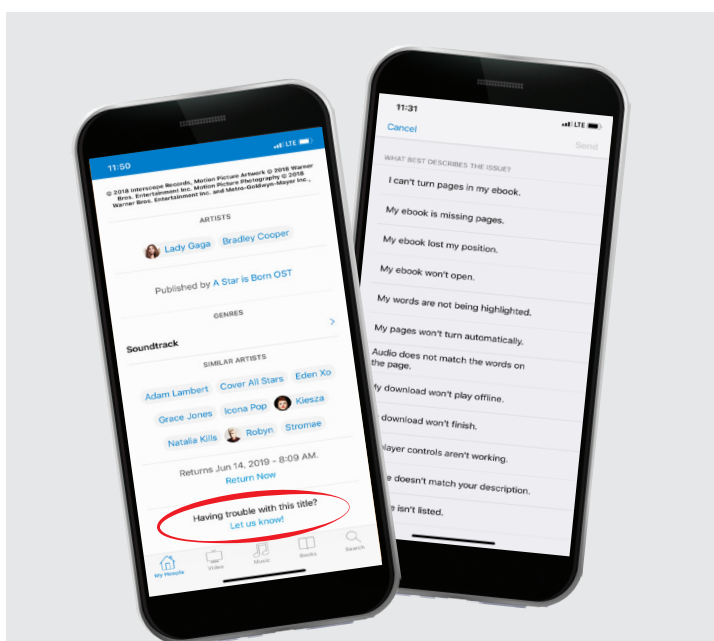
11:50

LTE

© 2018 Interscope Records. Motion Picture Artwork © 2018 Warner Bros. Entertainment Inc. Motion Picture Photography © 2018 Warner Bros. Entertainment Inc. and Metro-Goldwyn-Mayer Inc.,

ARTISTS

Lady Gaga Bradley Cooper

Published by A Star is Born OST

GENRES

Soundtrack

SIMILAR ARTISTS

Adam Lambert Cover All Stars Eden Xo

Grace Jones Icona Pop Kiesza

Natalia Kills Robyn Stromae

Returns Jun 14, 2019 - 8:09 AM.

Return Now

Having trouble with this title?

Let us know!

My Hoopla Video Music Books Search

11:31

Cancel

Send

WHAT BEST DESCRIBES THE ISSUE?

I can't turn pages in my ebook.

My ebook is missing pages.

My ebook lost my position.

My ebook won't open.

My words are not being highlighted.

My pages won't turn automatically.

Audio does not match the words on the page.

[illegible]y download won't play offline.

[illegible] download won't finish.

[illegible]layer controls aren't working.

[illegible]e doesn't match your description.

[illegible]e isn't listed.